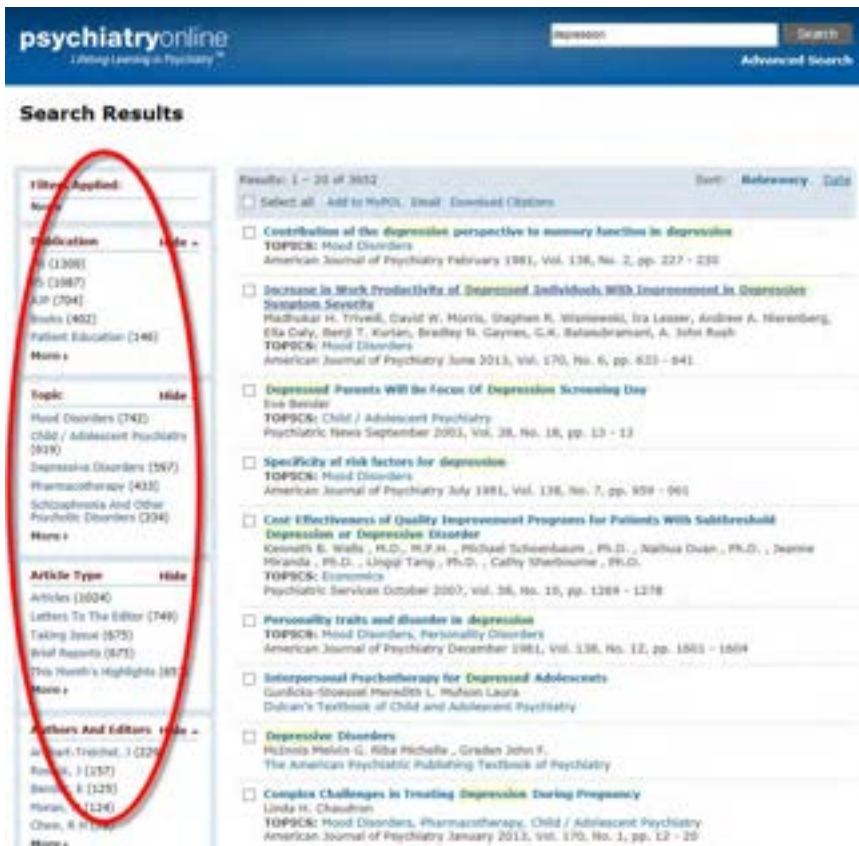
psychiatryonline
Lifelong Learning in Psychiatry™

depression
Search
Advanced Search

Search Results

Filters Applied:
None

Publication Hide
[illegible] (1308)
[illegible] (1087)
AJP (704)
Books (402)
Patient Education (146)
More

Topic Hide
Mood Disorders (742)
Child / Adolescent Psychiatry (619)
Depressive Disorders (597)
Pharmacotherapy (433)
Schizophrenia And Other Psychotic Disorders (334)
More

Article Type Hide
Articles (1604)
Letters To The Editor (749)
Taking Issue (675)
Brief Reports (675)
This Month's Highlights (65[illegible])
More

Authors And Editors Hide
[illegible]-Treichel, J (226)
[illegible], J (157)
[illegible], E (125)
Moran, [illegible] (124)
Chen, R H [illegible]
More

Results: 1 – 20 of 3652
Sort: Relevancy Date
Select all Add to MyPOL Email Download Citations

Contribution of the depression perspective to memory function in depression
TOPICS: Mood Disorders
American Journal of Psychiatry February 1981, Vol. 138, No. 2, pp. 227 - 230

Increase in Work Productivity of Depressed Individuals With Improvement in Depressive Symptom Severity
Madhukar H. Trivedi, David W. Morris, Stephen R. Wisniewski, Ira Lesser, Andrew A. Nierenberg, Ella Daly, Benji T. Kurian, Bradley N. Gaynes, G.K. Balasubramani, A. John Rush
TOPICS: Mood Disorders
American Journal of Psychiatry June 2013, Vol. 170, No. 6, pp. 633 - 641

Depressed Parents Will Be Focus Of Depression Screening Day
Eve Bender
TOPICS: Child / Adolescent Psychiatry
Psychiatric News September 2003, Vol. 38, No. 18, pp. 13 - 13

Specificity of risk factors for depression
TOPICS: Mood Disorders
American Journal of Psychiatry July 1981, Vol. 138, No. 7, pp. 959 - 961

Cost-Effectiveness of Quality Improvement Programs for Patients With Subthreshold Depression or Depressive Disorder
Kenneth B. Wells , M.D., M.P.H. , Michael Schoenbaum , Ph.D. , Naihua Duan , Ph.D. , Jeanne Miranda , Ph.D. , Lingqi Tang , Ph.D. , Cathy Sherbourne , Ph.D.
TOPICS: Economics
Psychiatric Services October 2007, Vol. 58, No. 10, pp. 1269 - 1278

Personality traits and disorder in depression
TOPICS: Mood Disorders, Personality Disorders
American Journal of Psychiatry December 1981, Vol. 138, No. 12, pp. 1601 - 1604

Interpersonal Psychotherapy for Depressed Adolescents
Gunlicks-Stoessel Meredith L. Mufson Laura
Dulcan's Textbook of Child and Adolescent Psychiatry

Depressive Disorders
McInnis Melvin G. Riba Michelle , Greden John F.
The American Psychiatric Publishing Textbook of Psychiatry

Complex Challenges in Treating Depression During Pregnancy
Linda H. Chaudron
TOPICS: Mood Disorders, Pharmacotherapy, Child / Adolescent Psychiatry
American Journal of Psychiatry January 2013, Vol. 170, No. 1, pp. 12 - 20